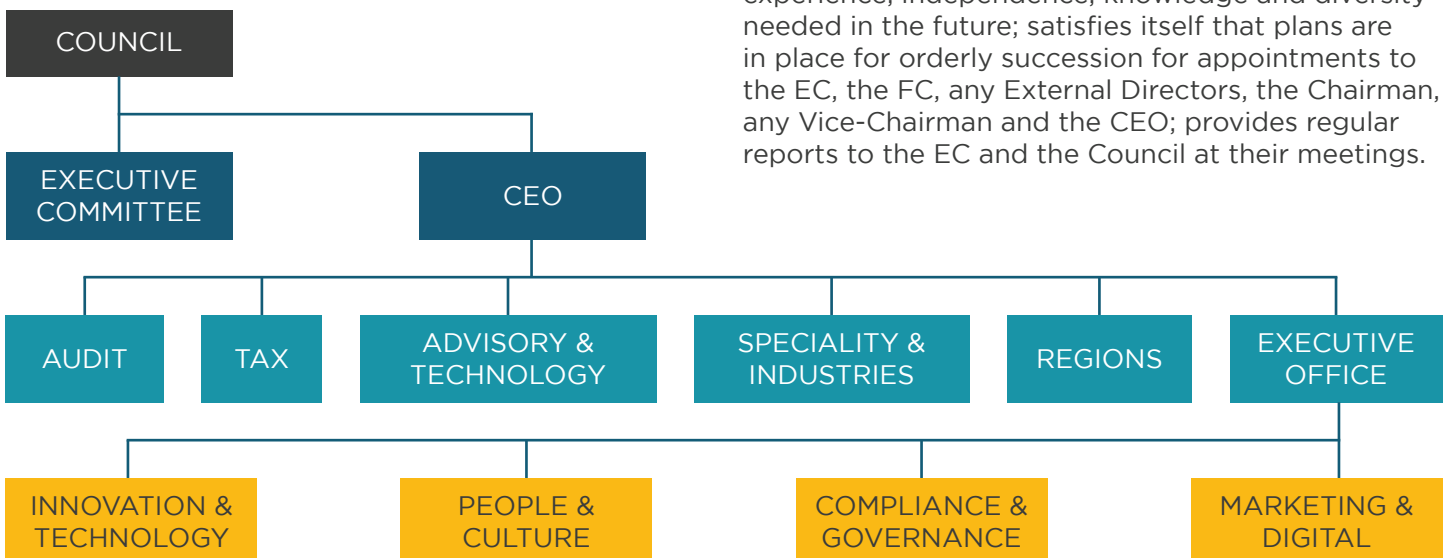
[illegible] needed in the future; satisfies itself that plans are in place for orderly succession for appointments to the EC, the FC, any External Directors, the Chairman, any Vice-Chairman and the CEO; provides regular reports to the EC and the Council at their meetings.

COUNCIL

EXECUTIVE COMMITTEE

CEO

AUDIT

TAX

ADVISORY & TECHNOLOGY

SPECIALITY & INDUSTRIES

REGIONS

EXECUTIVE OFFICE

INNOVATION & TECHNOLOGY

PEOPLE & CULTURE

COMPLIANCE & GOVERNANCE

MARKETING & DIGITAL